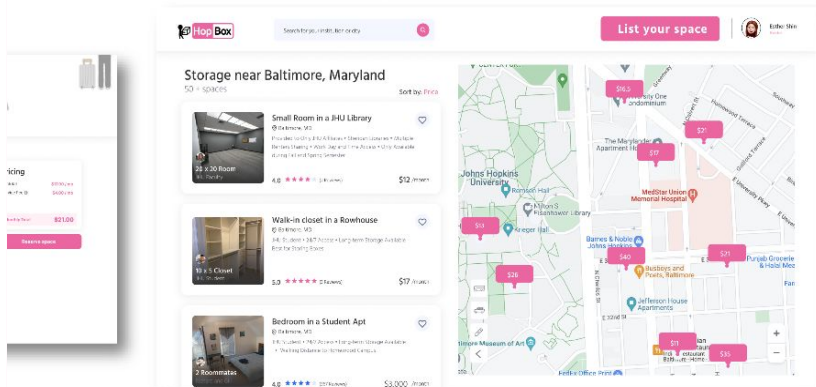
HopBox
Search for an item, the city
List your space
Esther Shin

Storage near Baltimore, Maryland
50 + spaces
Sort by: Price

Small Room in a JHU Library
Baltimore, MD
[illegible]
20 x 30 Room
4.8 ★★★★
$12 /month

Walk-in closet in a Rowhouse
Baltimore, MD
JHU Student • 24/7 Access • Long-term Storage Available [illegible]
10 x 5 Closet
5.0 ★★★★★ 12 Reviews
$17 /month

Bedroom in a Student Apt
Baltimore, MD
JHU Student • 24/7 Access • Long-term Storage Available • Walking Distance to Homewood Campus
2 Roommates
4.8 ★★★★
$3,000 /month

ricing
$21.00
Reserve space

$163
$21
$17
Johns Hopkins University
Remsen Hall
Mason Hall
Krieger Hall
MedStar Union Memorial Hospital
$13
$26
$40
$21
Barnes & Noble Johns Hopkins
Busboys and Poets, Baltimore
Jefferson House Apartments
Punjab Grocery & Halal Meat
$11
$35
Baltimore Museum of Art
+
−